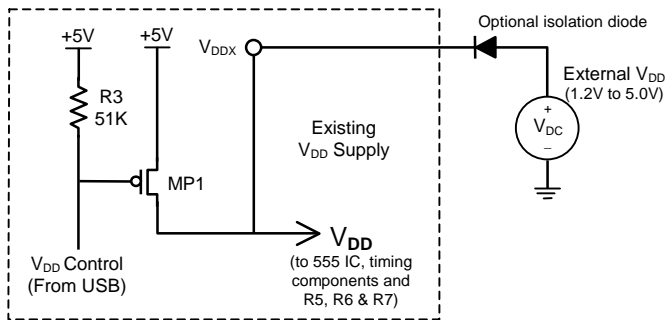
+5V

+5V

$V_{DDX}$

Optional isolation diode

R3
51K

External $V_{DD}$
(1.2V to 5.0V)

+
$V_{DC}$
–

Existing
$V_{DD}$ Supply

MP1

$V_{DD}$
(to 555 IC, timing components and R5, R6 & R7)

$V_{DD}$ Control
(From USB)